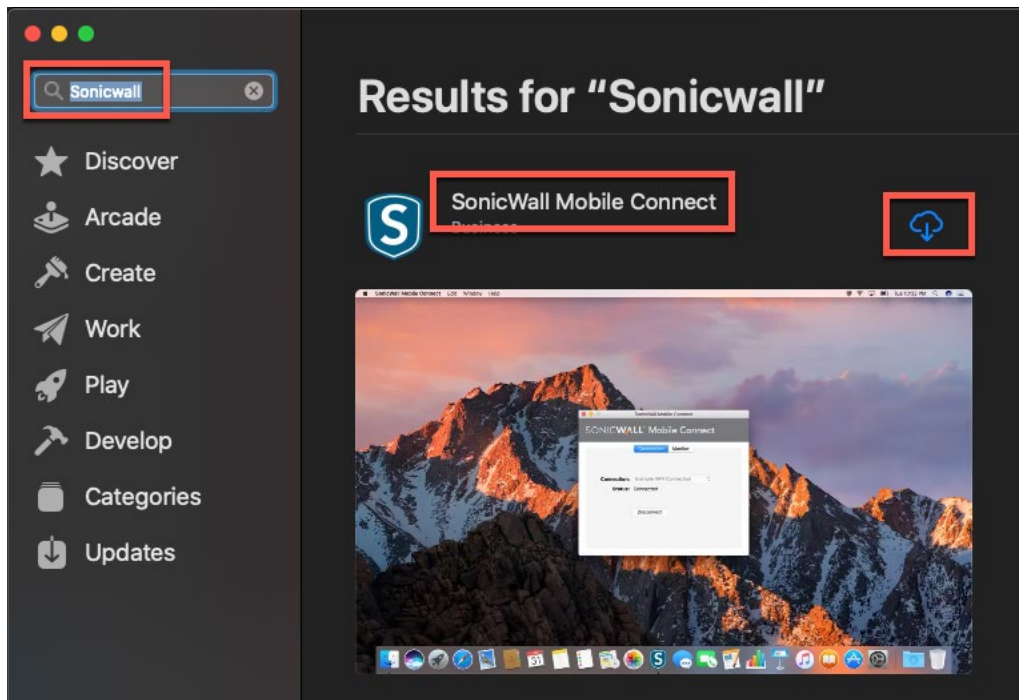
Sonicwall

Discover

Arcade

Create

Work

Play

Develop

Categories

Updates

Results for “Sonicwall”

SonicWall Mobile Connect

Business

SonicWall Mobile Connect

SONICWALL Mobile Connect

Disconnect